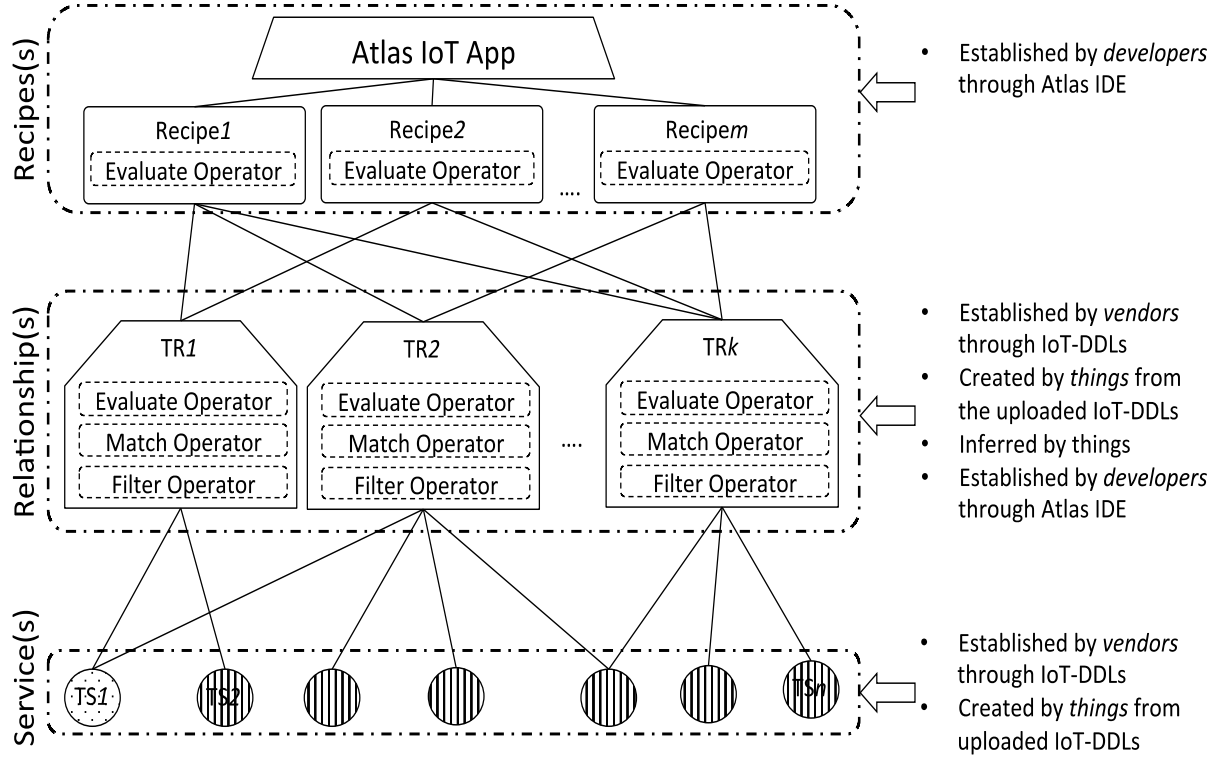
Recipes(s)

Atlas IoT App

Recipe1
Evaluate Operator

Recipe2
Evaluate Operator

....

Recipem
Evaluate Operator

• Established by developers through Atlas IDE

Relationship(s)

TR1
Evaluate Operator
Match Operator
Filter Operator

TR2
Evaluate Operator
Match Operator
Filter Operator

....

TRk
Evaluate Operator
Match Operator
Filter Operator

• Established by vendors through IoT-DDLs
• Created by things from the uploaded IoT-DDLs
• Inferred by things
• Established by developers through Atlas IDE

Service(s)

TS1

TS2

TSn

• Established by vendors through IoT-DDLs
• Created by things from uploaded IoT-DDLs